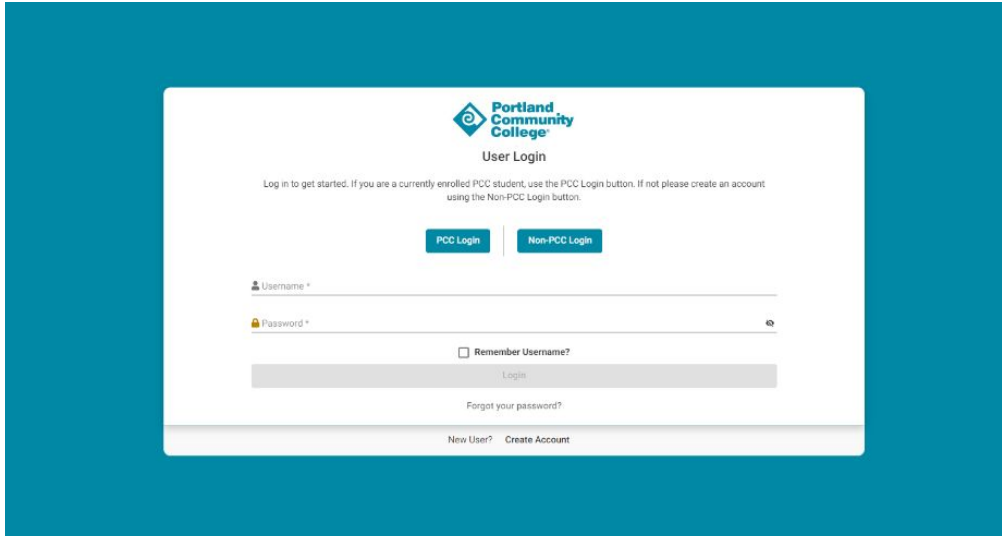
Portland Community College

User Login

Log in to get started. If you are a currently enrolled PCC student, use the PCC Login button. If not please create an account using the Non-PCC Login button.

PCC Login

Non-PCC Login

Username *

Password *

Remember Username?

Login

Forgot your password?

New User? Create Account